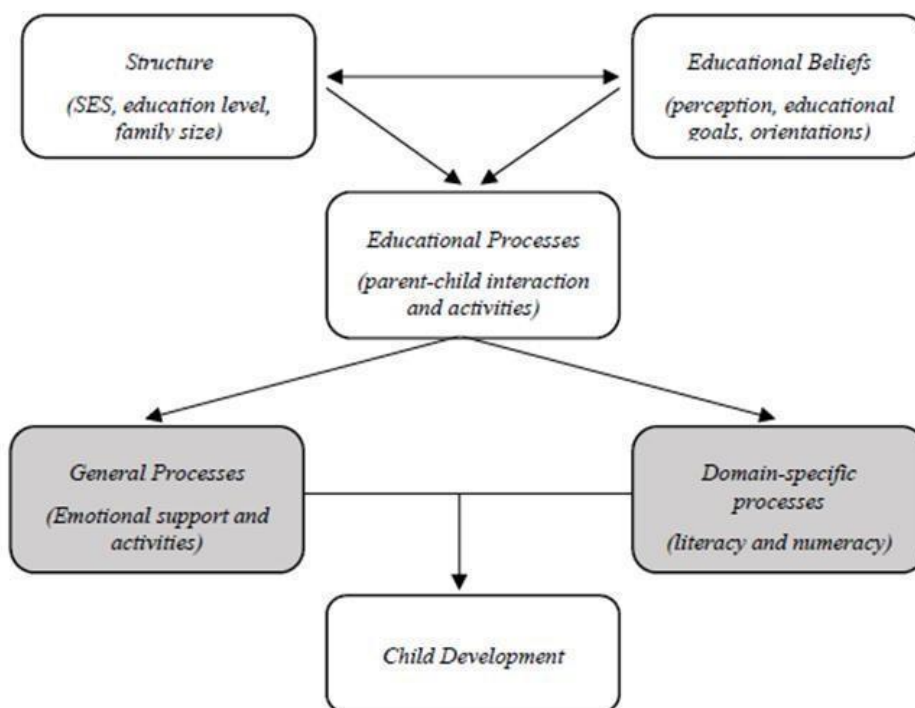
Structure

(SES, education level, family size)

Educational Beliefs

(perception, educational goals, orientations)

Educational Processes

(parent-child interaction and activities)

General Processes

(Emotional support and activities)

Domain-specific processes

(literacy and numeracy)

Child Development